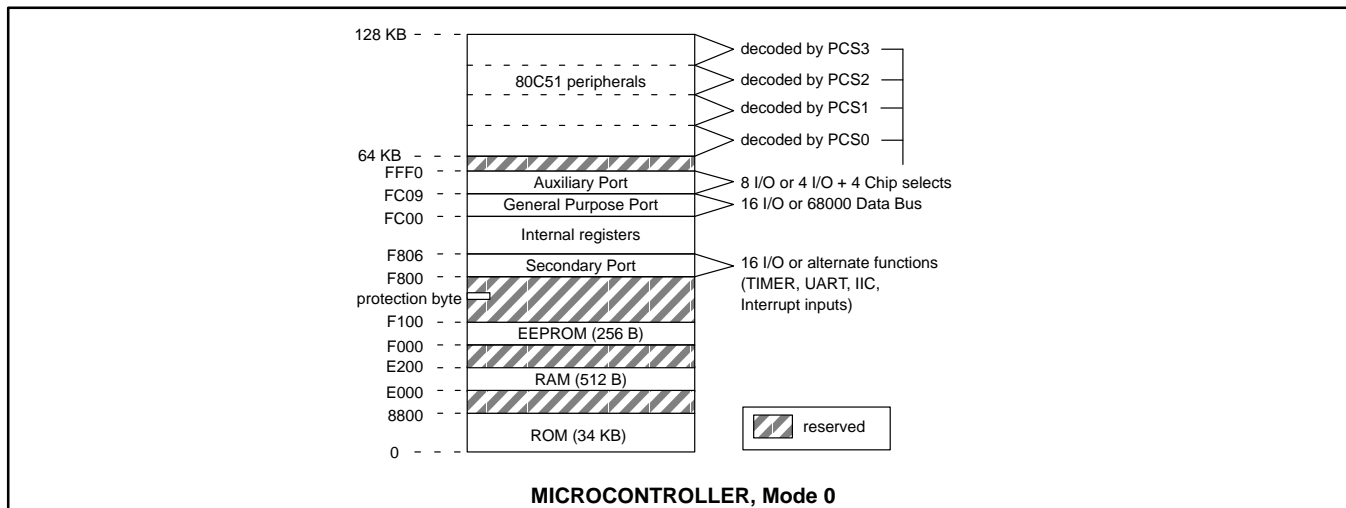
128 KB
80C51 peripherals
decoded by PCS3
decoded by PCS2
decoded by PCS1
decoded by PCS0
64 KB
FFF0
Auxiliary Port
8 I/O or 4 I/O + 4 Chip selects
FC09
General Purpose Port
16 I/O or 68000 Data Bus
FC00
Internal registers
F806
Secondary Port
16 I/O or alternate functions (TIMER, UART, IIC, Interrupt inputs)
F800
protection byte
F100
EEPROM (256 B)
F000
E200
RAM (512 B)
E000
8800
ROM (34 KB)
0
reserved

MICROCONTROLLER, Mode 0